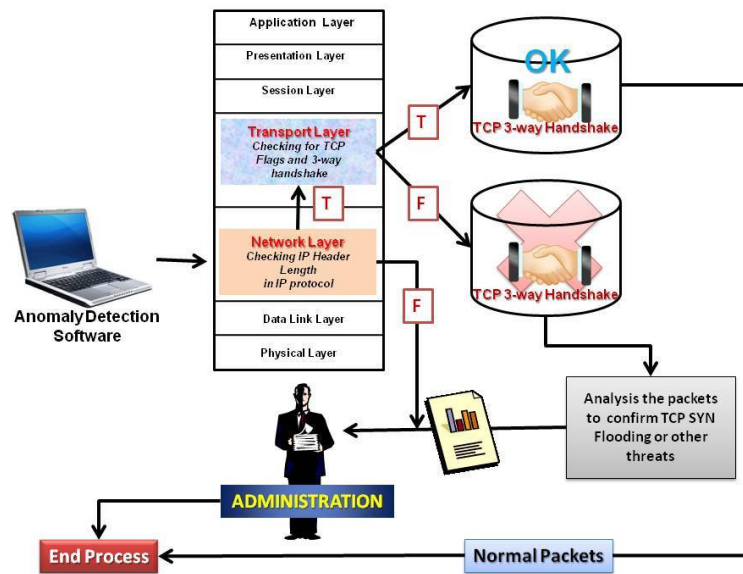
Application Layer

Presentation Layer

Session Layer

Transport Layer
Checking for TCP Flags and 3-way handshake

T

Network Layer
Checking IP Header Length in IP protocol

Data Link Layer

Physical Layer

Anomaly Detection Software

T

F

F

OK

TCP 3-way Handshake

TCP 3-way Handshake

Analysis the packets to confirm TCP SYN Flooding or other threats

ADMINISTRATION

End Process

Normal Packets